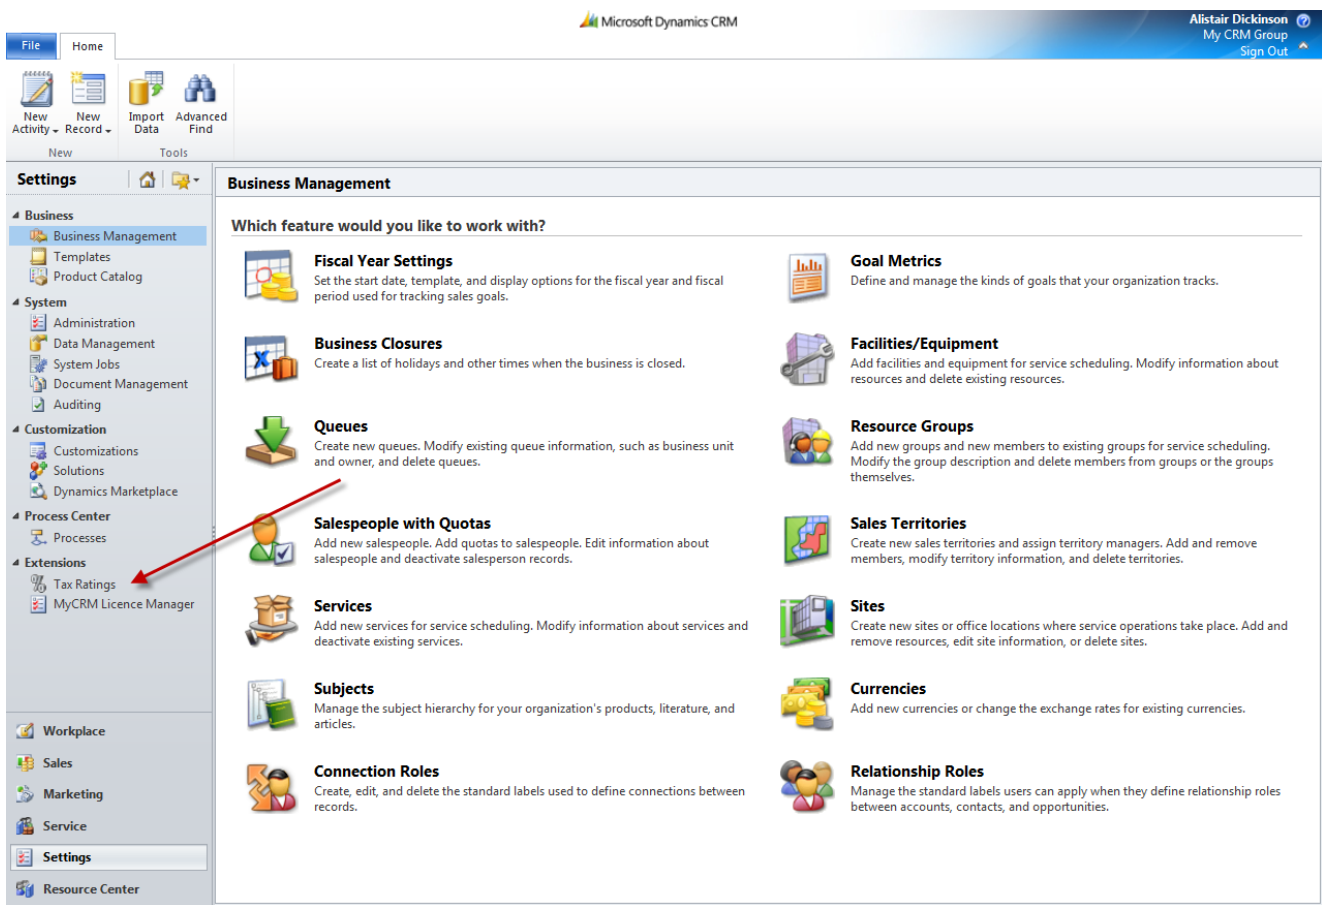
Microsoft Dynamics CRM

Alistair Dickinson
My CRM Group
Sign Out

File
Home

New Activity
New Record
Import Data
Advanced Find
New
Tools

Settings

Business
Business Management
Templates
Product Catalog
System
Administration
Data Management
System Jobs
Document Management
Auditing
Customization
Customizations
Solutions
Dynamics Marketplace
Process Center
Processes
Extensions
Tax Ratings
MyCRM Licence Manager

Workplace
Sales
Marketing
Service
Settings
Resource Center

Business Management

Which feature would you like to work with?

Fiscal Year Settings
Set the start date, template, and display options for the fiscal year and fiscal period used for tracking sales goals.

Goal Metrics
Define and manage the kinds of goals that your organization tracks.

Business Closures
Create a list of holidays and other times when the business is closed.

Facilities/Equipment
Add facilities and equipment for service scheduling. Modify information about resources and delete existing resources.

Queues
Create new queues. Modify existing queue information, such as business unit and owner, and delete queues.

Resource Groups
Add new groups and new members to existing groups for service scheduling. Modify the group description and delete members from groups or the groups themselves.

Salespeople with Quotas
Add new salespeople. Add quotas to salespeople. Edit information about salespeople and deactivate salesperson records.

Sales Territories
Create new sales territories and assign territory managers. Add and remove members, modify territory information, and delete territories.

Services
Add new services for service scheduling. Modify information about services and deactivate existing services.

Sites
Create new sites or office locations where service operations take place. Add and remove resources, edit site information, or delete sites.

Subjects
Manage the subject hierarchy for your organization's products, literature, and articles.

Currencies
Add new currencies or change the exchange rates for existing currencies.

Connection Roles
Create, edit, and delete the standard labels used to define connections between records.

Relationship Roles
Manage the standard labels users can apply when they define relationship roles between accounts, contacts, and opportunities.